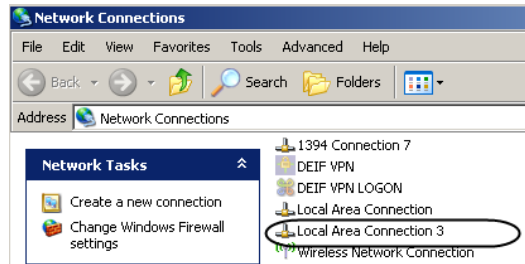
Network Connections

File Edit View Favorites Tools Advanced Help

Back Search Folders

Address Network Connections

Network Tasks

Create a new connection

Change Windows Firewall settings

1394 Connection 7

DEIF VPN

DEIF VPN LOGON

Local Area Connection

Local Area Connection 3

Wireless Network Connection